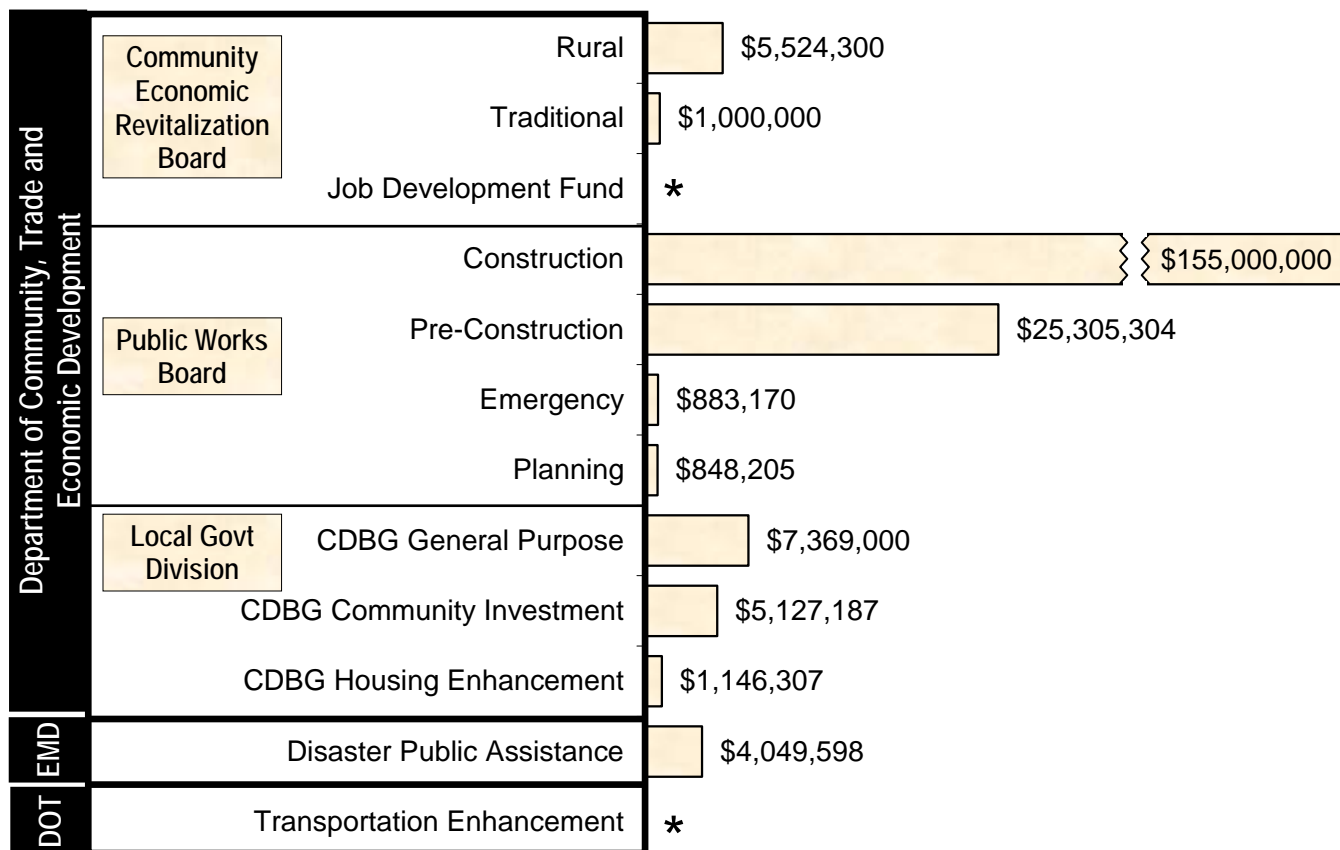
Department of Community, Trade and Economic Development

Community Economic Revitalization Board

Rural $5,524,300

Traditional $1,000,000

Job Development Fund *

Public Works Board

Construction $155,000,000

Pre-Construction $25,305,304

Emergency $883,170

Planning $848,205

Local Govt Division

CDBG General Purpose $7,369,000

CDBG Community Investment $5,127,187

CDBG Housing Enhancement $1,146,307

EMD

Disaster Public Assistance $4,049,598

DOT

Transportation Enhancement *